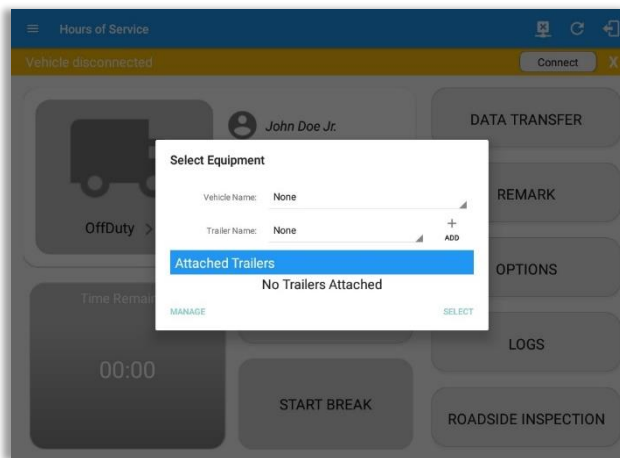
Hours of Service

Vehicle disconnected

Connect

X

John Doe Jr.

OffDuty >

Time Remain

00:00

START BREAK

DATA TRANSFER

REMARK

OPTIONS

LOGS

ROADSIDE INSPECTION

Select Equipment

Vehicle Name: None

Trailer Name: None

+
ADD

Attached Trailers

No Trailers Attached

MANAGE

SELECT